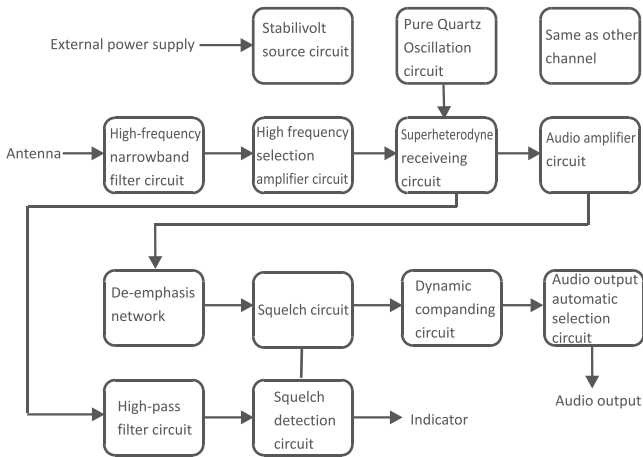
External power supply

Stabilivolt source circuit

Pure Quartz Oscillation circuit

Same as other channel

Antenna

High-frequency narrowband filter circuit

High frequency selection amplifier circuit

Superheterodyne receiveing circuit

Audio amplifier circuit

De-emphasis network

Squelch circuit

Dynamic companding circuit

Audio output automatic selection circuit

Audio output

High-pass filter circuit

Squelch detection circuit

Indicator